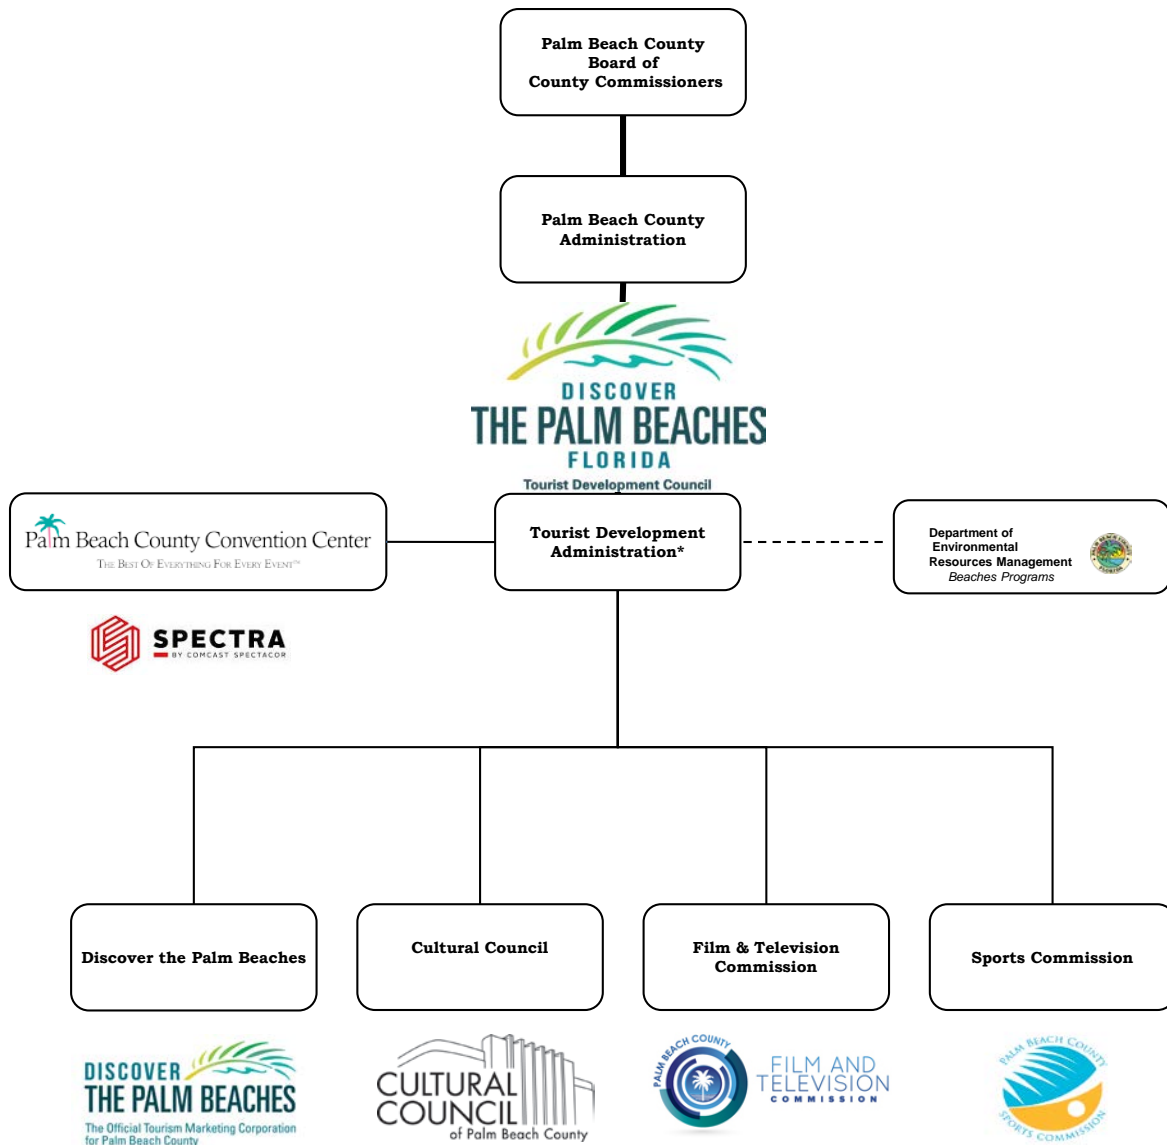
Palm Beach County
Board of
County Commissioners

Palm Beach County
Administration

DISCOVER
THE PALM BEACHES
FLORIDA
Tourist Development Council

Palm Beach County Convention Center
The Best Of Everything For Every Event™

SPECTRA
BY COMCAST SPECTACOR

Tourist Development Administration*

Department of Environmental Resources Management
Beaches Programs

Discover the Palm Beaches

Cultural Council

Film & Television Commission

Sports Commission

DISCOVER
THE PALM BEACHES
The Official Tourism Marketing Corporation for Palm Beach County

CULTURAL COUNCIL
of Palm Beach County

PALM BEACH COUNTY
FILM AND TELEVISION
COMMISSION

PALM BEACH COUNTY
SPORTS COMMISSION